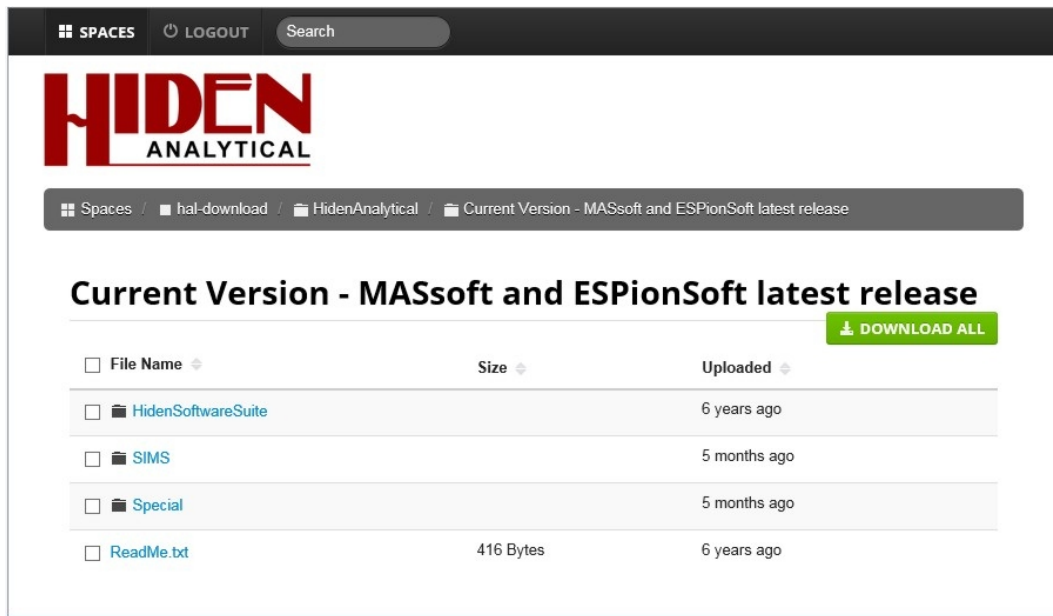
SPACES LOGOUT Search

HIDEN ANALYTICAL

Spaces / hal-download / HidenAnalytical / Current Version - MASsoft and ESPionSoft latest release

Current Version - MASsoft and ESPionSoft latest release

DOWNLOAD ALL

| File Name | Size | Uploaded |
|---|---|---|
| HidenSoftwareSuite | | 6 years ago |
| SIMS | | 5 months ago |
| Special | | 5 months ago |
| ReadMe.txt | 416 Bytes | 6 years ago |